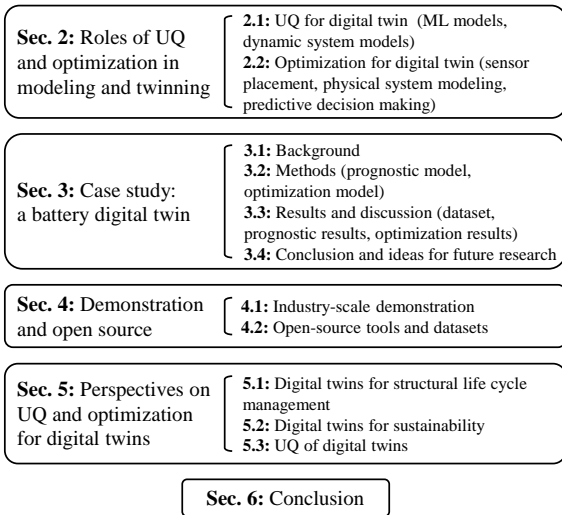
**Sec. 2:** Roles of UQ and optimization in modeling and twinning

**2.1:** UQ for digital twin (ML models, dynamic system models)
**2.2:** Optimization for digital twin (sensor placement, physical system modeling, predictive decision making)

**Sec. 3:** Case study: a battery digital twin

**3.1:** Background
**3.2:** Methods (prognostic model, optimization model)
**3.3:** Results and discussion (dataset, prognostic results, optimization results)
**3.4:** Conclusion and ideas for future research

**Sec. 4:** Demonstration and open source

**4.1:** Industry-scale demonstration
**4.2:** Open-source tools and datasets

**Sec. 5:** Perspectives on UQ and optimization for digital twins

**5.1:** Digital twins for structural life cycle management
**5.2:** Digital twins for sustainability
**5.3:** UQ of digital twins

**Sec. 6:** Conclusion